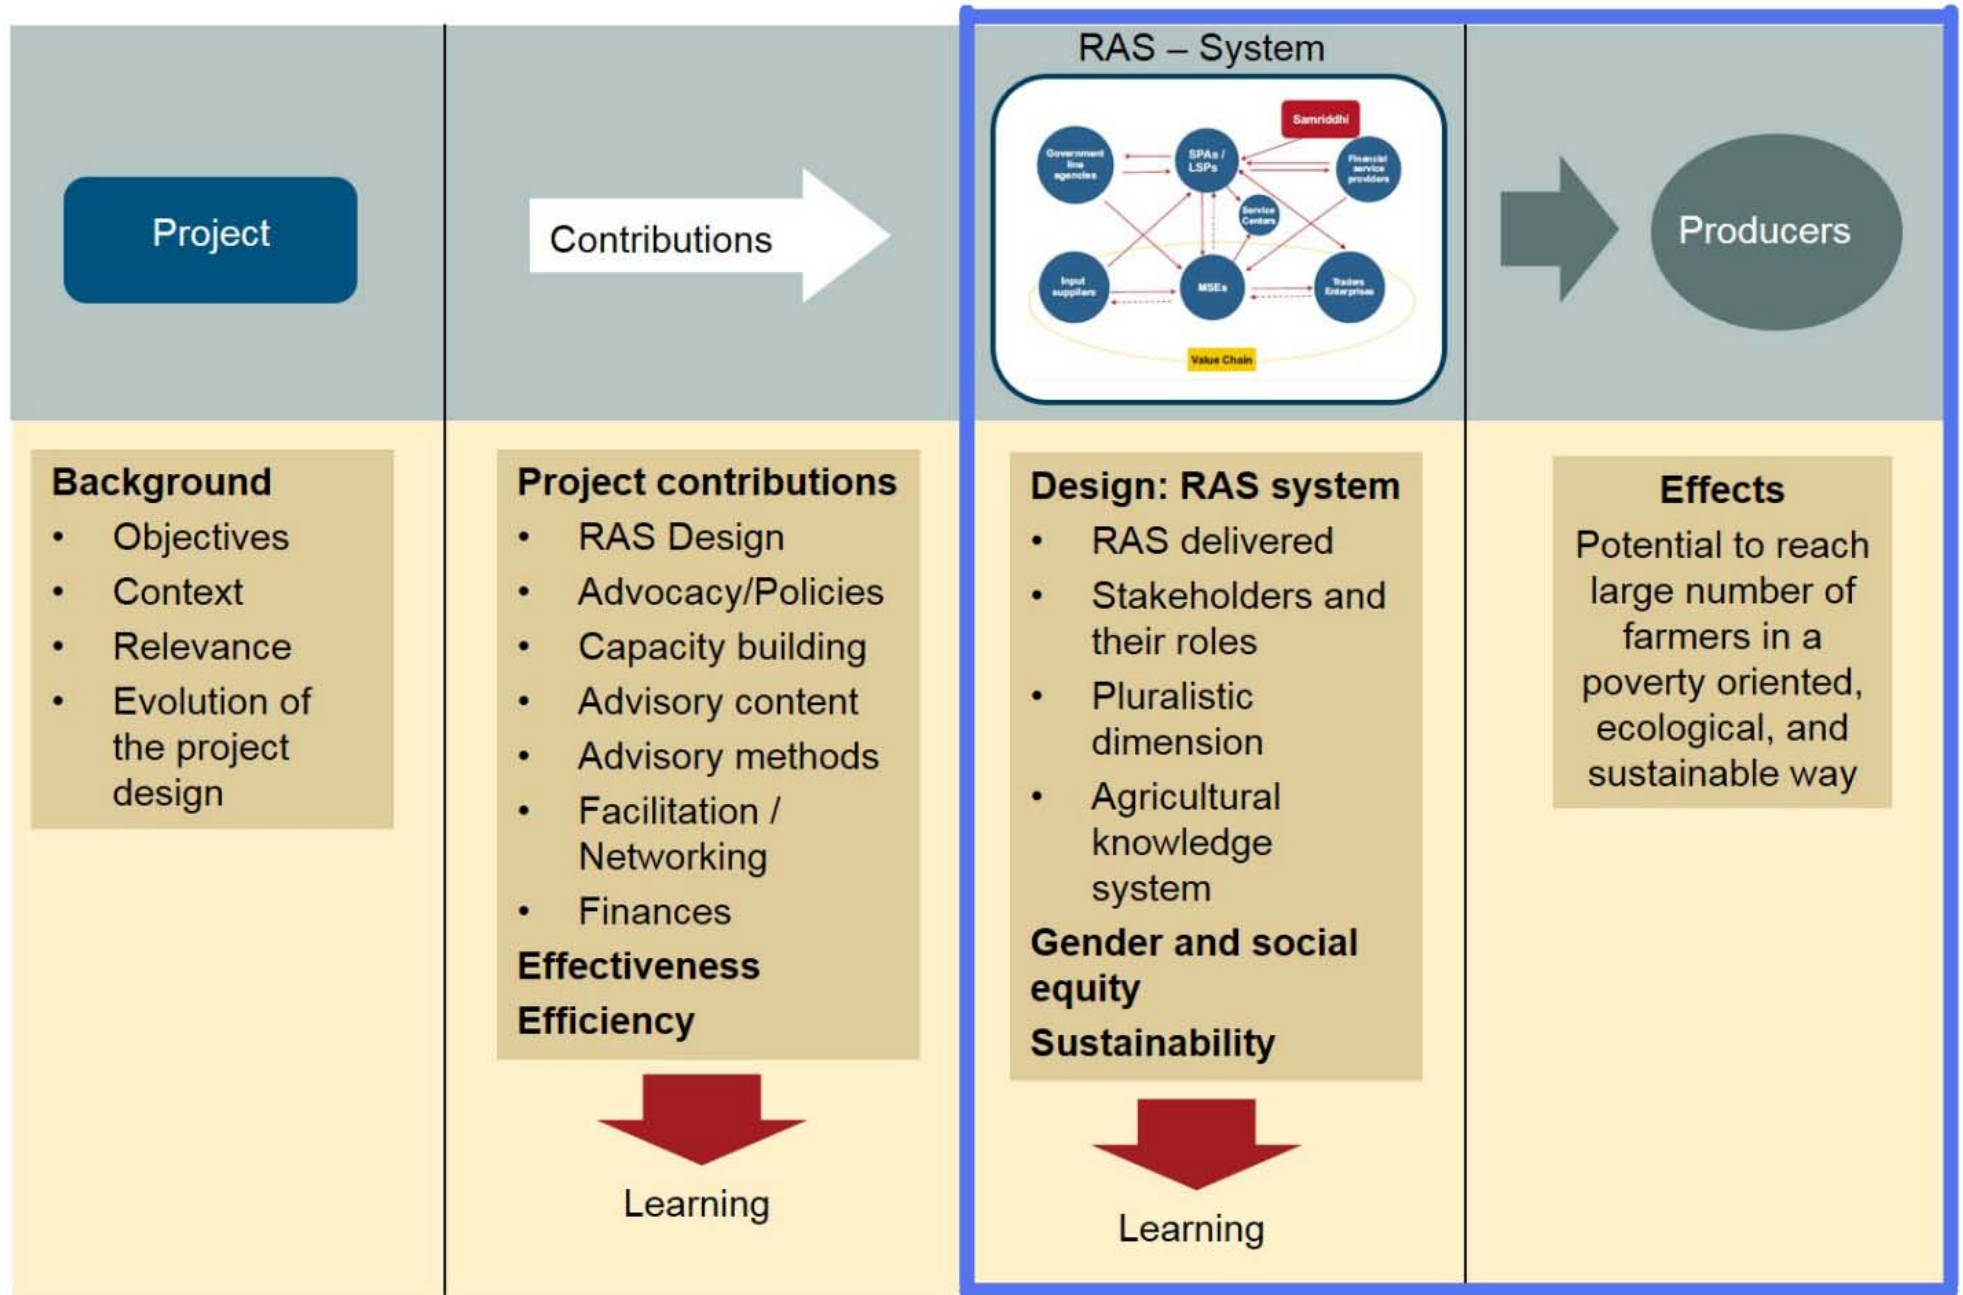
Project

Contributions

RAS – System

Samriddhi

Government line agencies

SPAs / LSPs

Financial service providers

Service Centers

Input suppliers

MSEs

Traders Enterprises

Value Chain

Producers

Background
• Objectives
• Context
• Relevance
• Evolution of the project design

Project contributions
• RAS Design
• Advocacy/Policies
• Capacity building
• Advisory content
• Advisory methods
• Facilitation / Networking
• Finances
Effectiveness
Efficiency

Learning

Design: RAS system
• RAS delivered
• Stakeholders and their roles
• Pluralistic dimension
• Agricultural knowledge system
Gender and social equity
Sustainability

Learning

Effects
Potential to reach large number of farmers in a poverty oriented, ecological, and sustainable way